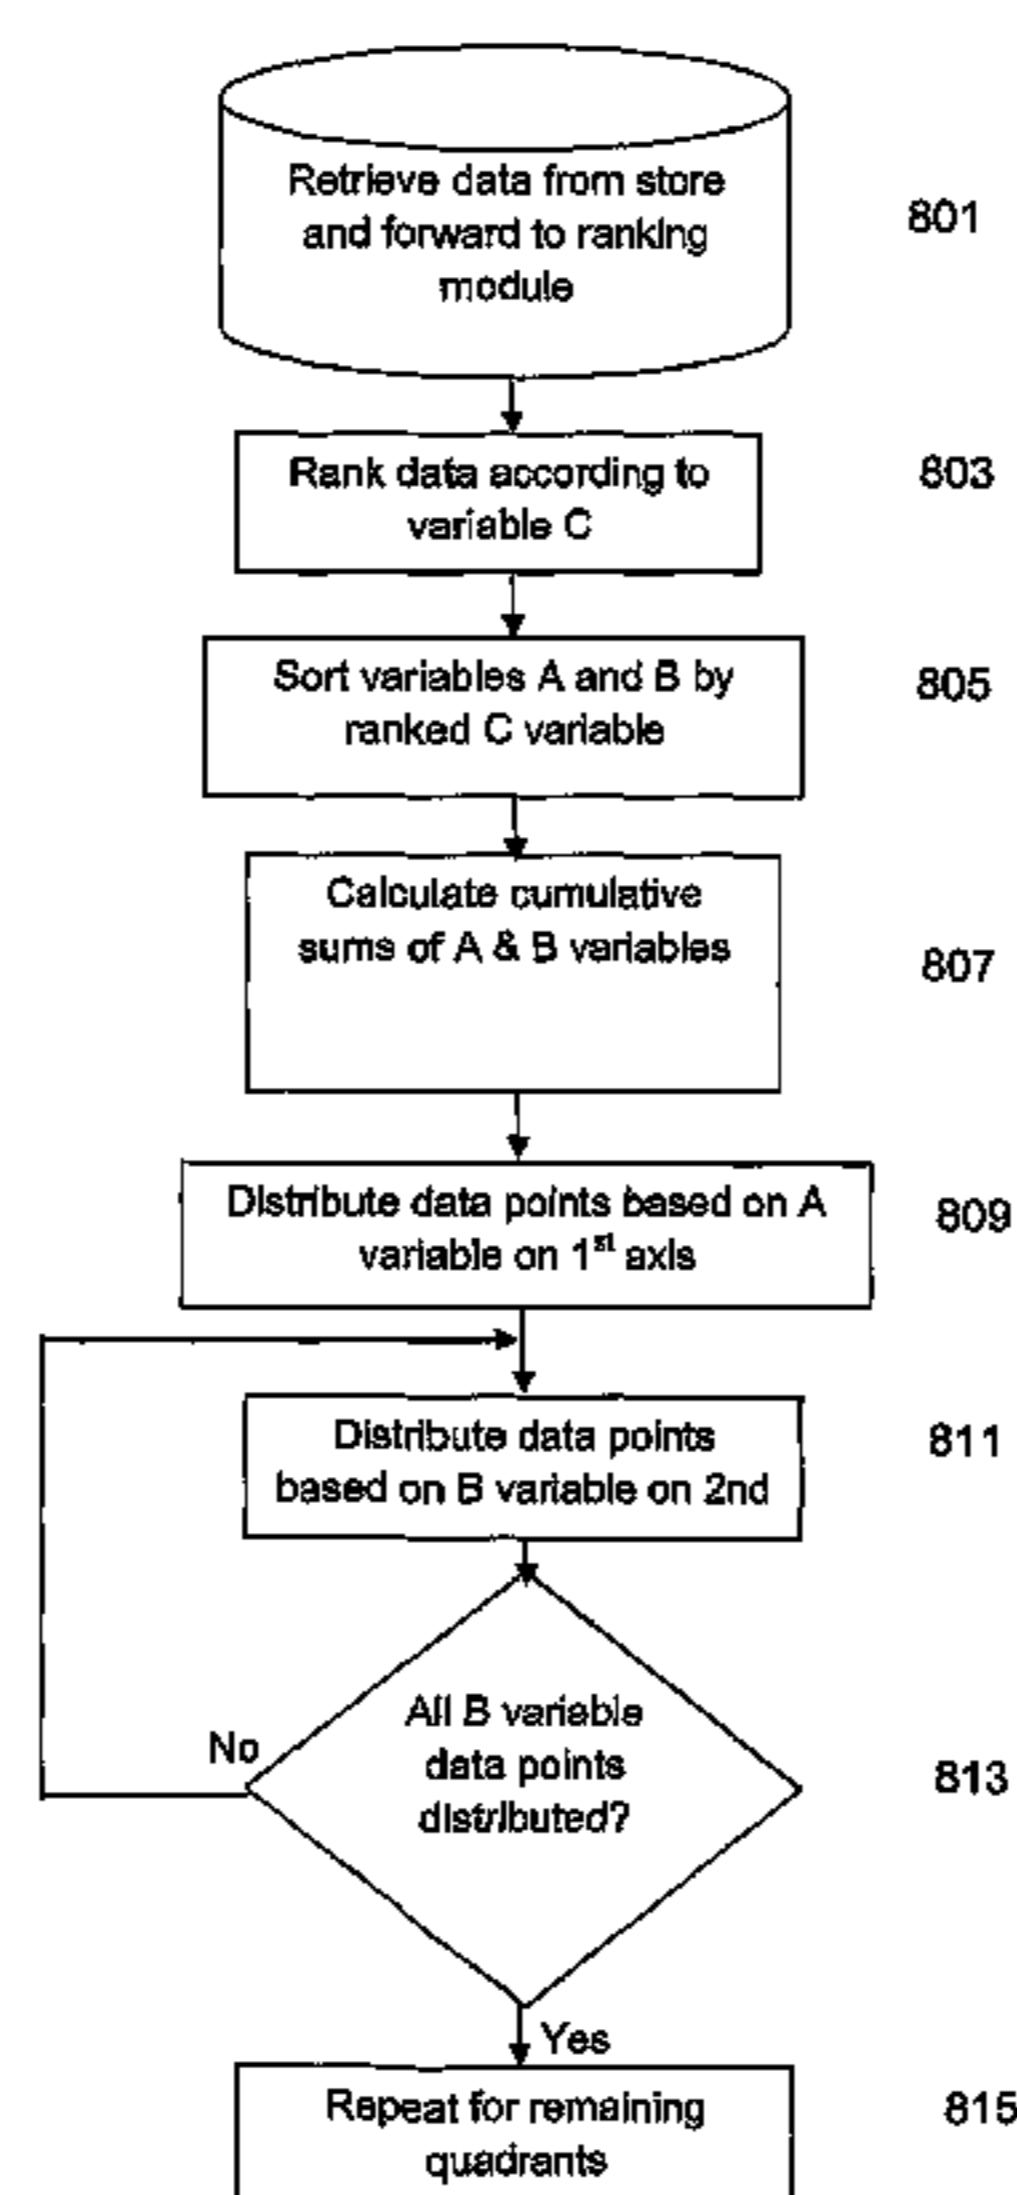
Retrieve data from store and forward to ranking module

801

Rank data according to variable C

803

Sort variables A and B by ranked C variable

805

Calculate cumulative sums of A & B variables

807

Distribute data points based on A variable on 1$^{st}$ axis

809

Distribute data points based on B variable on 2nd

811

All B variable data points distributed?

No

813

Yes

Repeat for remaining quadrants

815